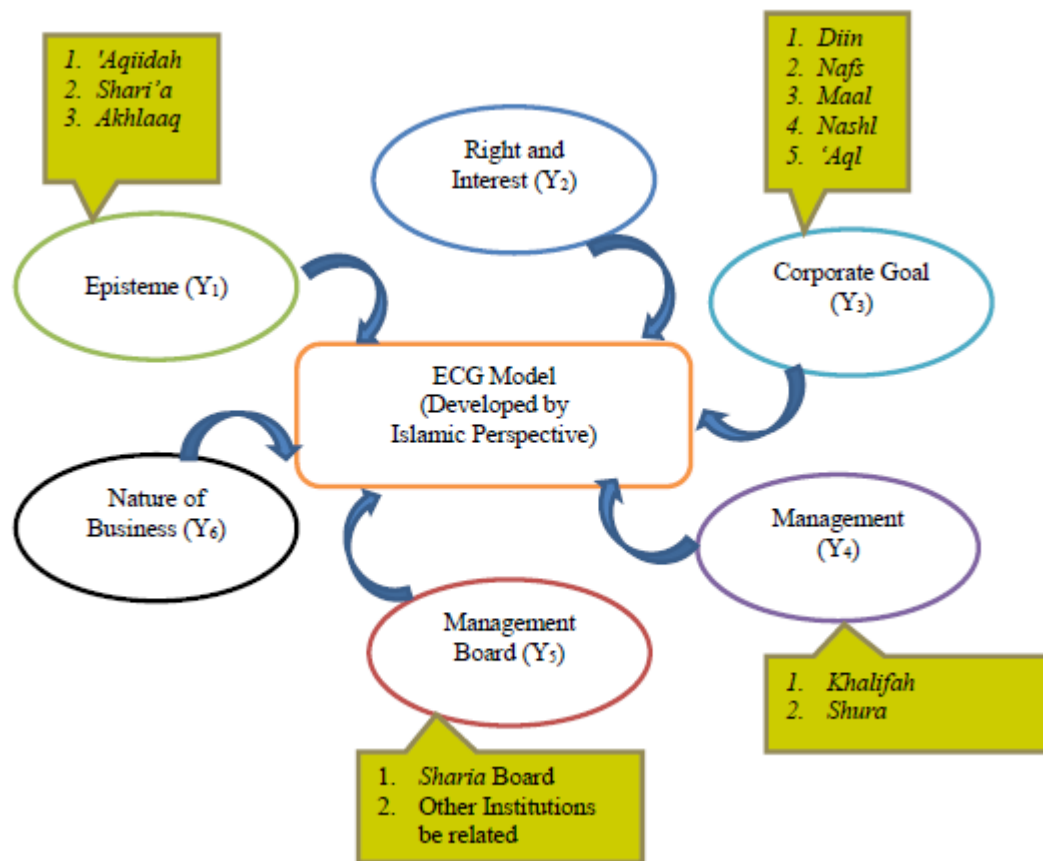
1. 'Aqiidah
2. Shari'a
3. Akhlaaq

Right and Interest ($Y_2$)

1. Diin
2. Nafs
3. Maal
4. Nashl
5. 'Aql

Episteme ($Y_1$)

Corporate Goal ($Y_3$)

ECG Model (Developed by Islamic Perspective)

Nature of Business ($Y_6$)

Management ($Y_4$)

Management Board ($Y_5$)

1. Khalifah
2. Shura

1. Sharia Board
2. Other Institutions be related